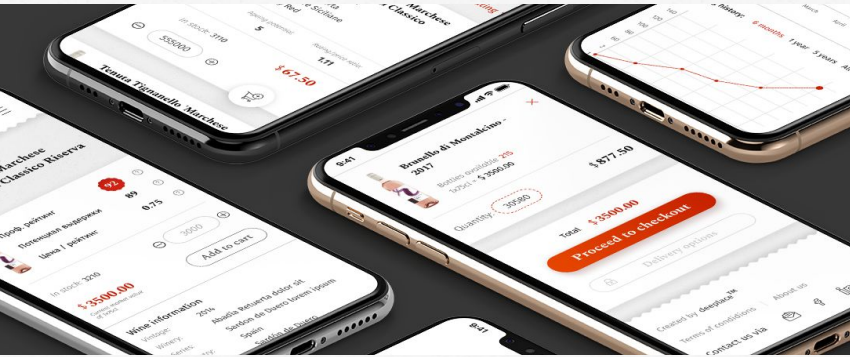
In stock: 3710
555000
Tenuta Tignanello Marchese
$ 67.50
5
1.11
Marchese
Classico
history:
6 months
1 year
5 years
Marchese
Classico Riserva
92
Проф. рейтинг
89
Потенциал выдержки
0.75
Цена / рейтинг
3000
Add to cart
In stock: 3210
$ 3500.00
Wine information
Vintage
2016
Abadia Retuerta dolor sit
Sardon de Duero lorem ipsum
Spain
9:41
Brunello di Montalcino - 2017
Bottles available: 370
5x250 = $ 3500.00
$ 877.50
Quantity:
30580
Total
$ 3500.00
Proceed to checkout
Delivery options
Created by deeplace
Terms of conditions
About us
Contact us via
9:41